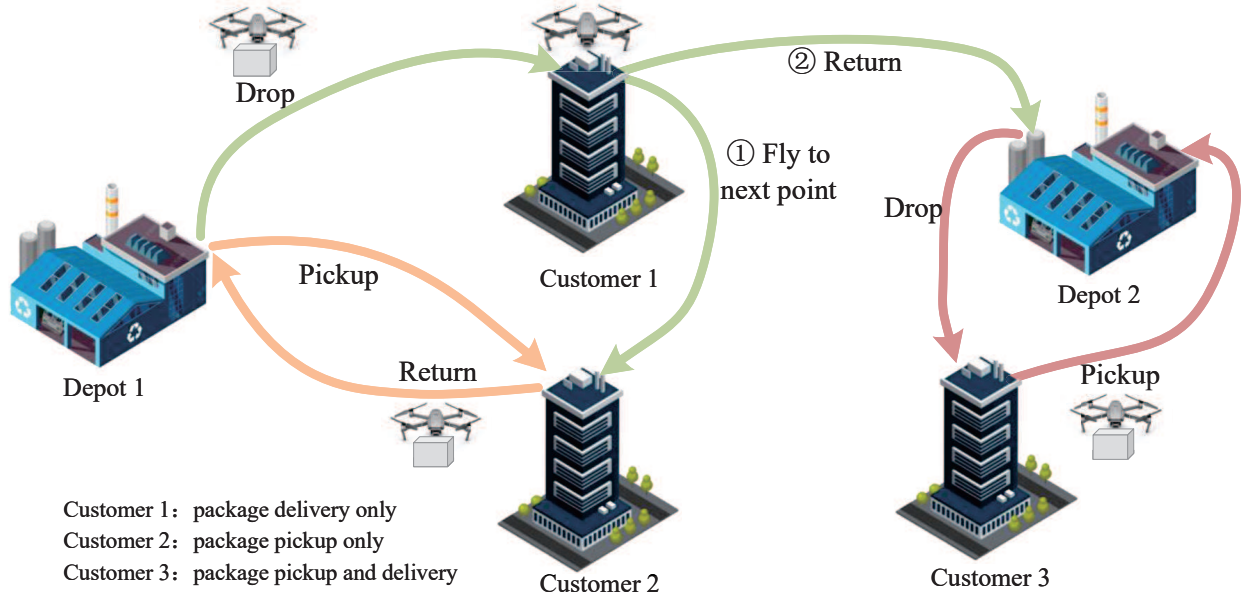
Drop

② Return

① Fly to next point

Drop

Depot 2

Customer 1

Pickup

Depot 1

Return

Pickup

Customer 1：package delivery only
Customer 2：package pickup only
Customer 3：package pickup and delivery

Customer 2

Customer 3